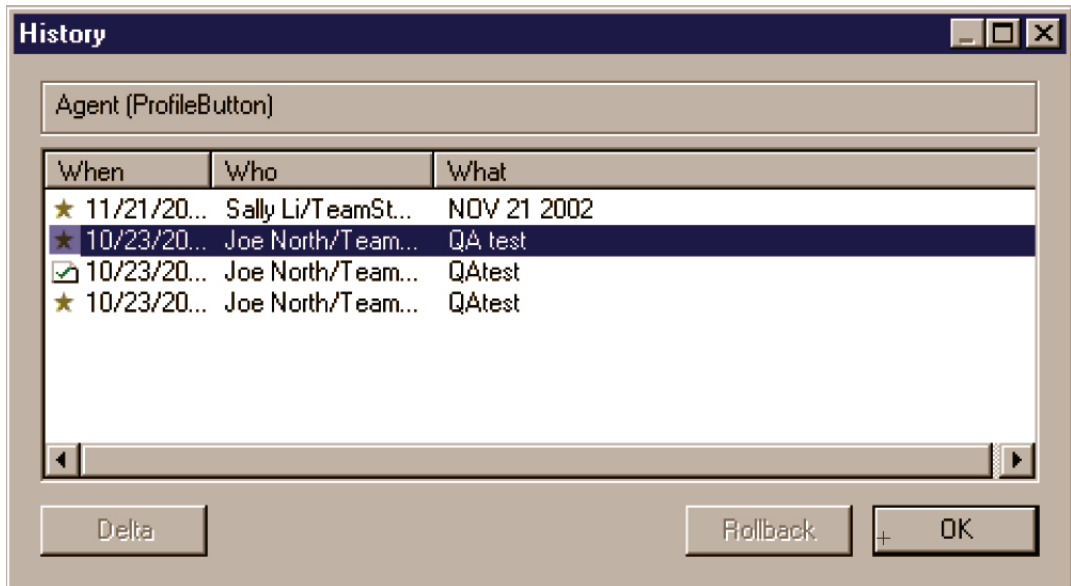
History

Agent (ProfileButton)

| When | Who | What |
|---|---|---|
| 11/21/20... | Sally Li/TeamSt... | NOV 21 2002 |
| 10/23/20... | Joe North/Team... | QA test |
| 10/23/20... | Joe North/Team... | QAtest |
| 10/23/20... | Joe North/Team... | QAtest |

Delta

Rollback

OK